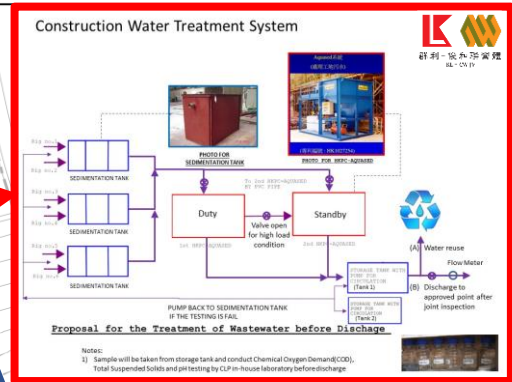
Construction Water Treatment System

聯利 - 俊和聯營體
LL - CW JV

Aquased系統
(專利編號 : HK1027294)

PHOTO FOR SEDIMENTATION TANK

(專利編號 : HK1027294)
PHOTO FOR HKPC-AQUASED

Big Drill

Big Drill

Big Drill

Big Drill

Big Drill

Big Drill

SEDIMENTATION TANK

SEDIMENTATION TANK

SEDIMENTATION TANK

To 2nd HKPC-AQUASED BY PVC PIPE

Duty

Valve open for high load condition

Standby

1st HKPC-AQUASED

2nd HKPC-AQUASED

(A) Water reuse

Flow Meter

STORAGE TANK WITH PUMP FOR CIRCULATION (Tank 1)

STORAGE TANK WITH PUMP FOR CIRCULATION (Tank 2)

(B) Discharge to approved point after joint inspection

PUMP BACK TO SEDIMENTATION TANK IF THE TESTING IS FAIL

Proposal for the Treatment of Wastewater before Dischage

Notes:
1) Sample will be taken from storage tank and conduct Chemical Oxygen Demand(COD), Total Suspended Solids and pH testing by CLP in-house laboratory before discharge